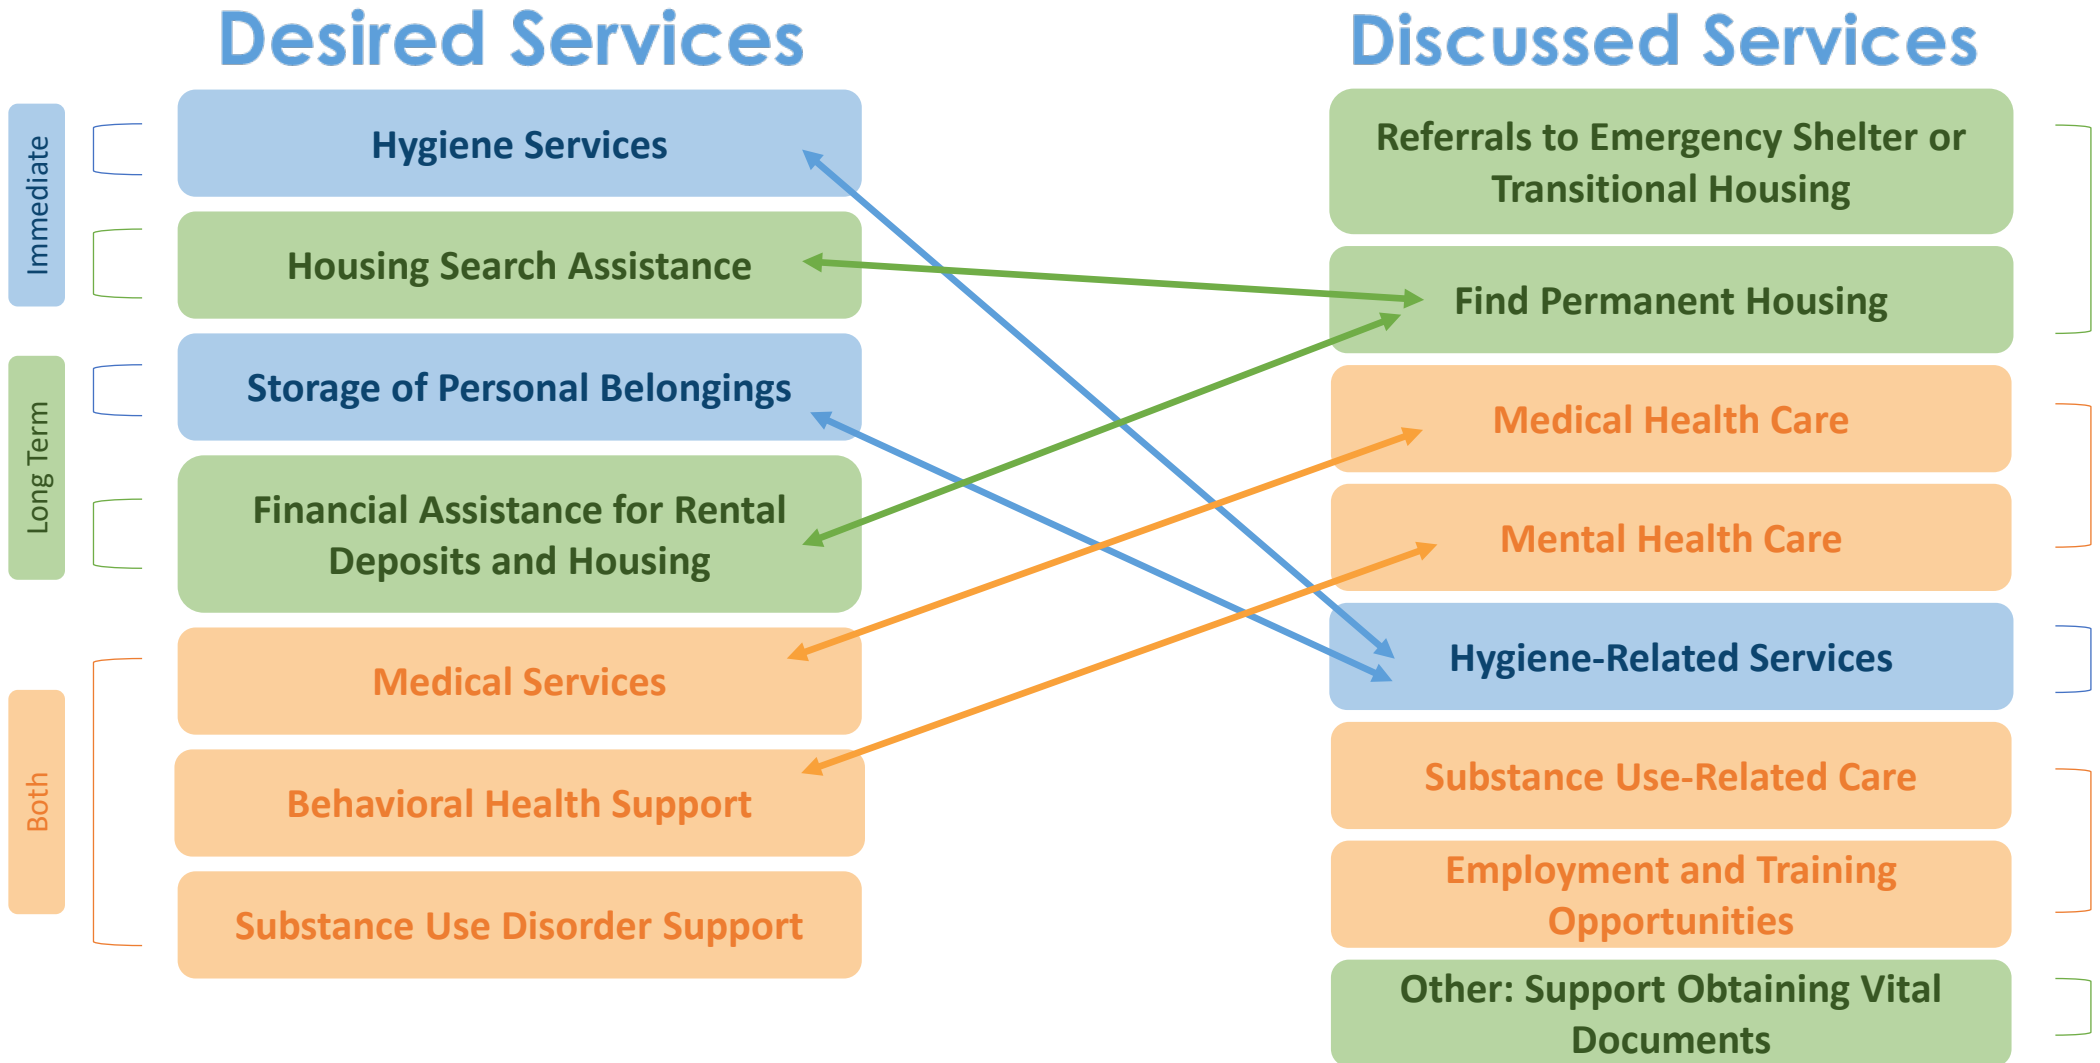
Desired Services

Immediate

Long Term

Both

Hygiene Services

Housing Search Assistance

Storage of Personal Belongings

Financial Assistance for Rental Deposits and Housing

Medical Services

Behavioral Health Support

Substance Use Disorder Support

Discussed Services

Referrals to Emergency Shelter or Transitional Housing

Find Permanent Housing

Medical Health Care

Mental Health Care

Hygiene-Related Services

Substance Use-Related Care

Employment and Training Opportunities

Other: Support Obtaining Vital Documents